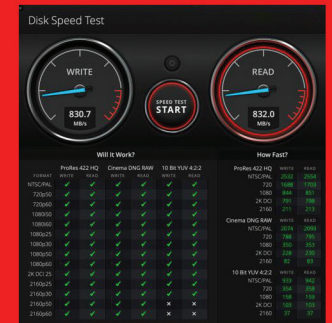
Disk Speed Test

WRITE

830.7
MB/s

SPEED TEST
START

READ

832.0
MB/s

Will It Work?

| FORMAT | ProRes 422 HQ WRITE | ProRes 422 HQ READ | Cinema DNG RAW WRITE | Cinema DNG RAW READ | 10 Bit YUV 4:2:2 WRITE | 10 Bit YUV 4:2:2 READ |
|---|---|---|---|---|---|---|
| NTSC/PAL | ✓ | ✓ | ✓ | ✓ | ✓ | ✓ |
| 720p50 | ✓ | ✓ | ✓ | ✓ | ✓ | ✓ |
| 720p60 | ✓ | ✓ | ✓ | ✓ | ✓ | ✓ |
| 1080i50 | ✓ | ✓ | ✓ | ✓ | ✓ | ✓ |
| 1080i60 | ✓ | ✓ | ✓ | ✓ | ✓ | ✓ |
| 1080p25 | ✓ | ✓ | ✓ | ✓ | ✓ | ✓ |
| 1080p30 | ✓ | ✓ | ✓ | ✓ | ✓ | ✓ |
| 1080p50 | ✓ | ✓ | ✓ | ✓ | ✓ | ✓ |
| 1080p60 | ✓ | ✓ | ✓ | ✓ | ✓ | ✓ |
| 2K DCI 25 | ✓ | ✓ | ✓ | ✓ | ✓ | ✓ |
| 2160p25 | ✓ | ✓ | ✓ | ✓ | ✓ | ✓ |
| 2160p30 | ✓ | ✓ | ✓ | ✓ | ✓ | ✓ |
| 2160p50 | ✓ | ✓ | ✓ | ✓ | ✗ | ✗ |
| 2160p60 | ✓ | ✓ | ✓ | ✓ | ✗ | ✗ |

How Fast?

| ProRes 422 HQ | WRITE | READ |
|---|---|---|
| NTSC/PAL | 2502 | 2554 |
| 720 | 1688 | 1703 |
| 1080 | 844 | 851 |
| 2K DCI | 791 | 798 |
| 2160 | 211 | 213 |

| Cinema DNG RAW | WRITE | READ |
|---|---|---|
| NTSC/PAL | 2074 | 2093 |
| 720 | 788 | 795 |
| 1080 | 350 | 353 |
| 2K DCI | 228 | 230 |
| 2160 | 92 | 93 |

| 10 Bit YUV 4:2:2 | WRITE | READ |
|---|---|---|
| NTSC/PAL | 933 | 942 |
| 720 | 354 | 356 |
| 1080 | 158 | 159 |
| 2K DCI | 150 | 150 |
| 2160 | 37 | 37 |